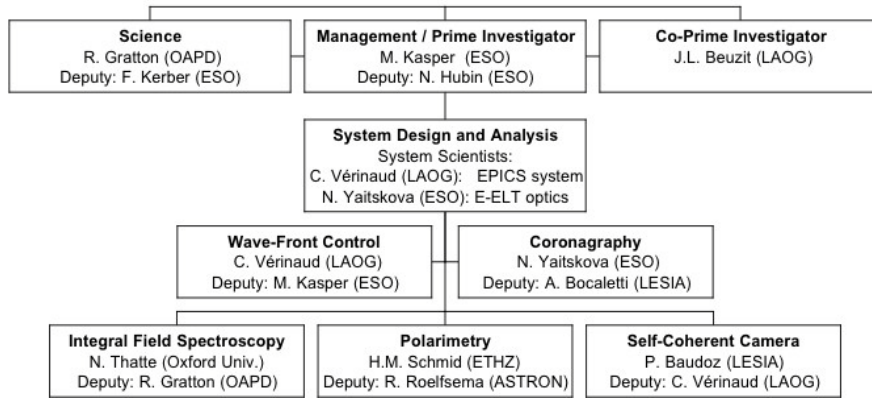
Science
R. Gratton (OAPD)
Deputy: F. Kerber (ESO)

Management / Prime Investigator
M. Kasper (ESO)
Deputy: N. Hubin (ESO)

Co-Prime Investigator
J.L. Beuzit (LAOG)

System Design and Analysis
System Scientists:
C. Vérinaud (LAOG): EPICS system
N. Yaitskova (ESO): E-ELT optics

Wave-Front Control
C. Vérinaud (LAOG)
Deputy: M. Kasper (ESO)

Coronagraphy
N. Yaitskova (ESO)
Deputy: A. Bocaletti (LESIA)

Integral Field Spectroscopy
N. Thatte (Oxford Univ.)
Deputy: R. Gratton (OAPD)

Polarimetry
H.M. Schmid (ETHZ)
Deputy: R. Roelfsema (ASTRON)

Self-Coherent Camera
P. Baudoz (LESIA)
Deputy: C. Vérinaud (LAOG)